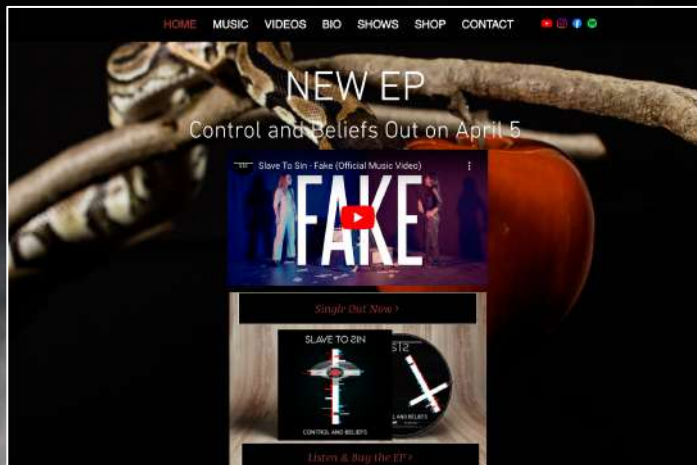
HOME MUSIC VIDEOS BIO SHOWS SHOP CONTACT

NEW EP

Control and Beliefs Out on April 5

Slave To Sin - Fake (Official Music Video)

FAKE

Single Out Now ›

SLAVE TO SIN

CONTROL AND BELIEFS

ST2

Listen & Buy the EP ›